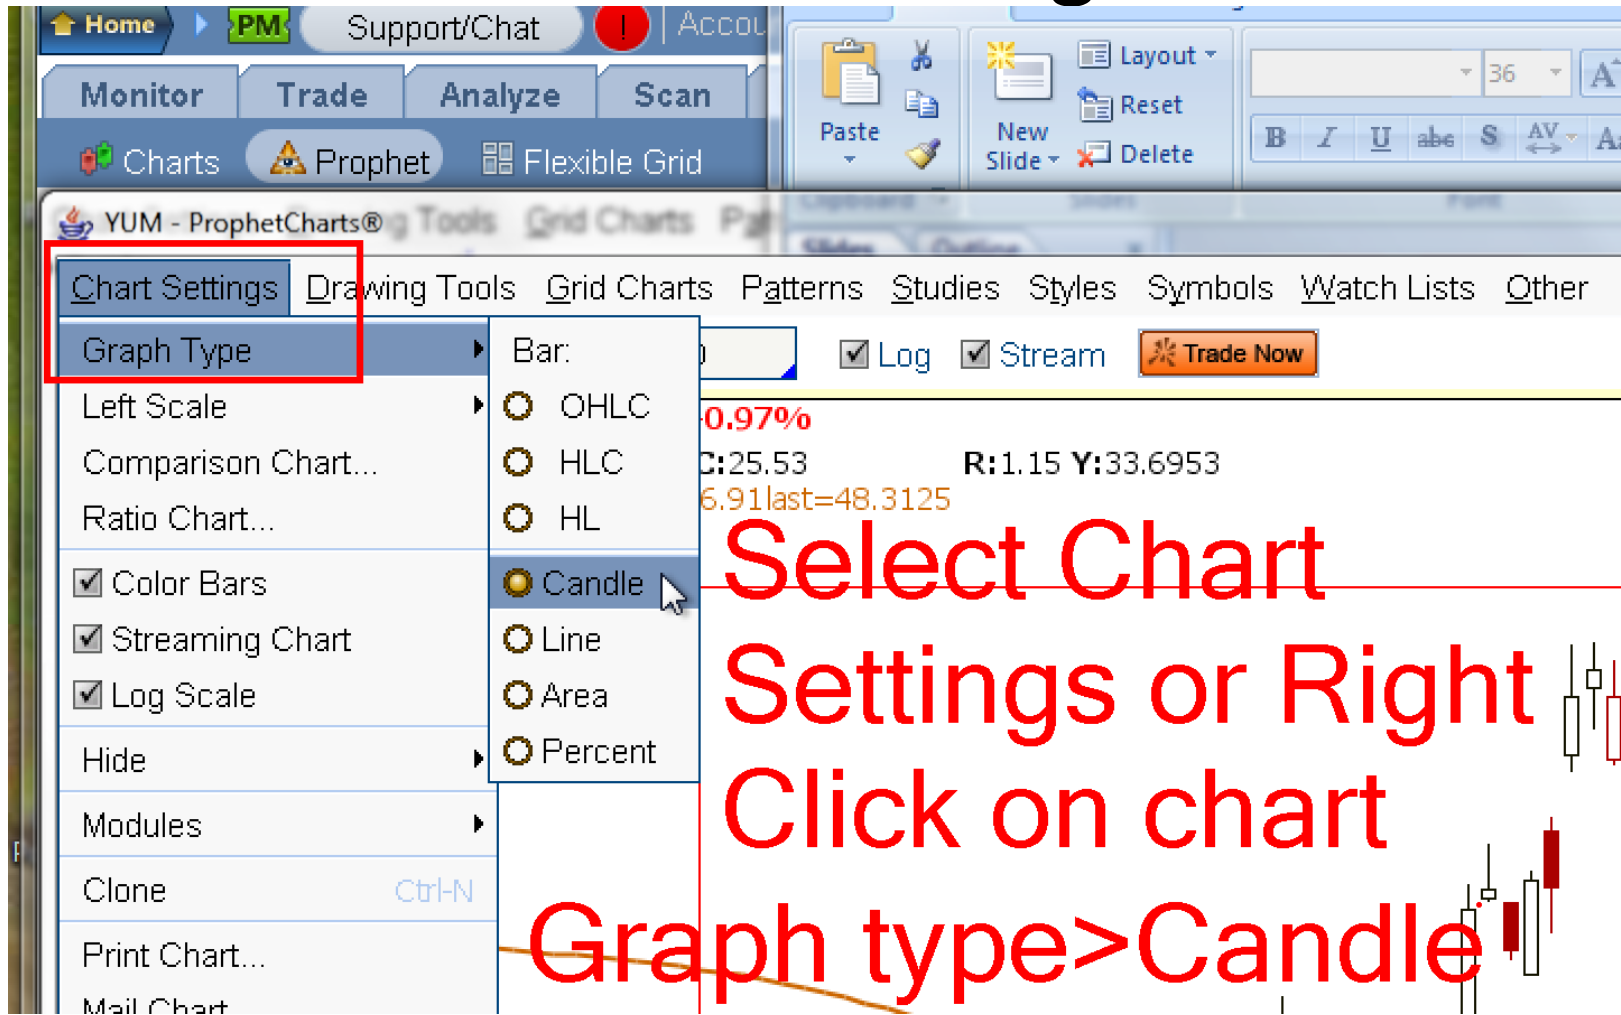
Home PM Support/Chat ! Accou

Monitor Trade Analyze Scan

Charts Prophet Flexible Grid

Paste

New Slide

Layout

Reset

Delete

36

B I U abe S AV

YUM - ProphetCharts® g Tools Grid Charts Pa

Chart Settings Drawing Tools Grid Charts Patterns Studies Styles Symbols Watch Lists Other

Graph Type

Left Scale

Comparison Chart...

Ratio Chart...

Color Bars

Streaming Chart

Log Scale

Hide

Modules

Clone Ctrl-N

Print Chart...

Mail Chart

Bar:

OHLC

HLC

HL

Candle

Line

Area

Percent

Log Stream Trade Now

0.97%

C:25.53 R:1.15 Y:33.6953

6.91last=48.3125

Select Chart Settings or Right Click on chart Graph type>Candle